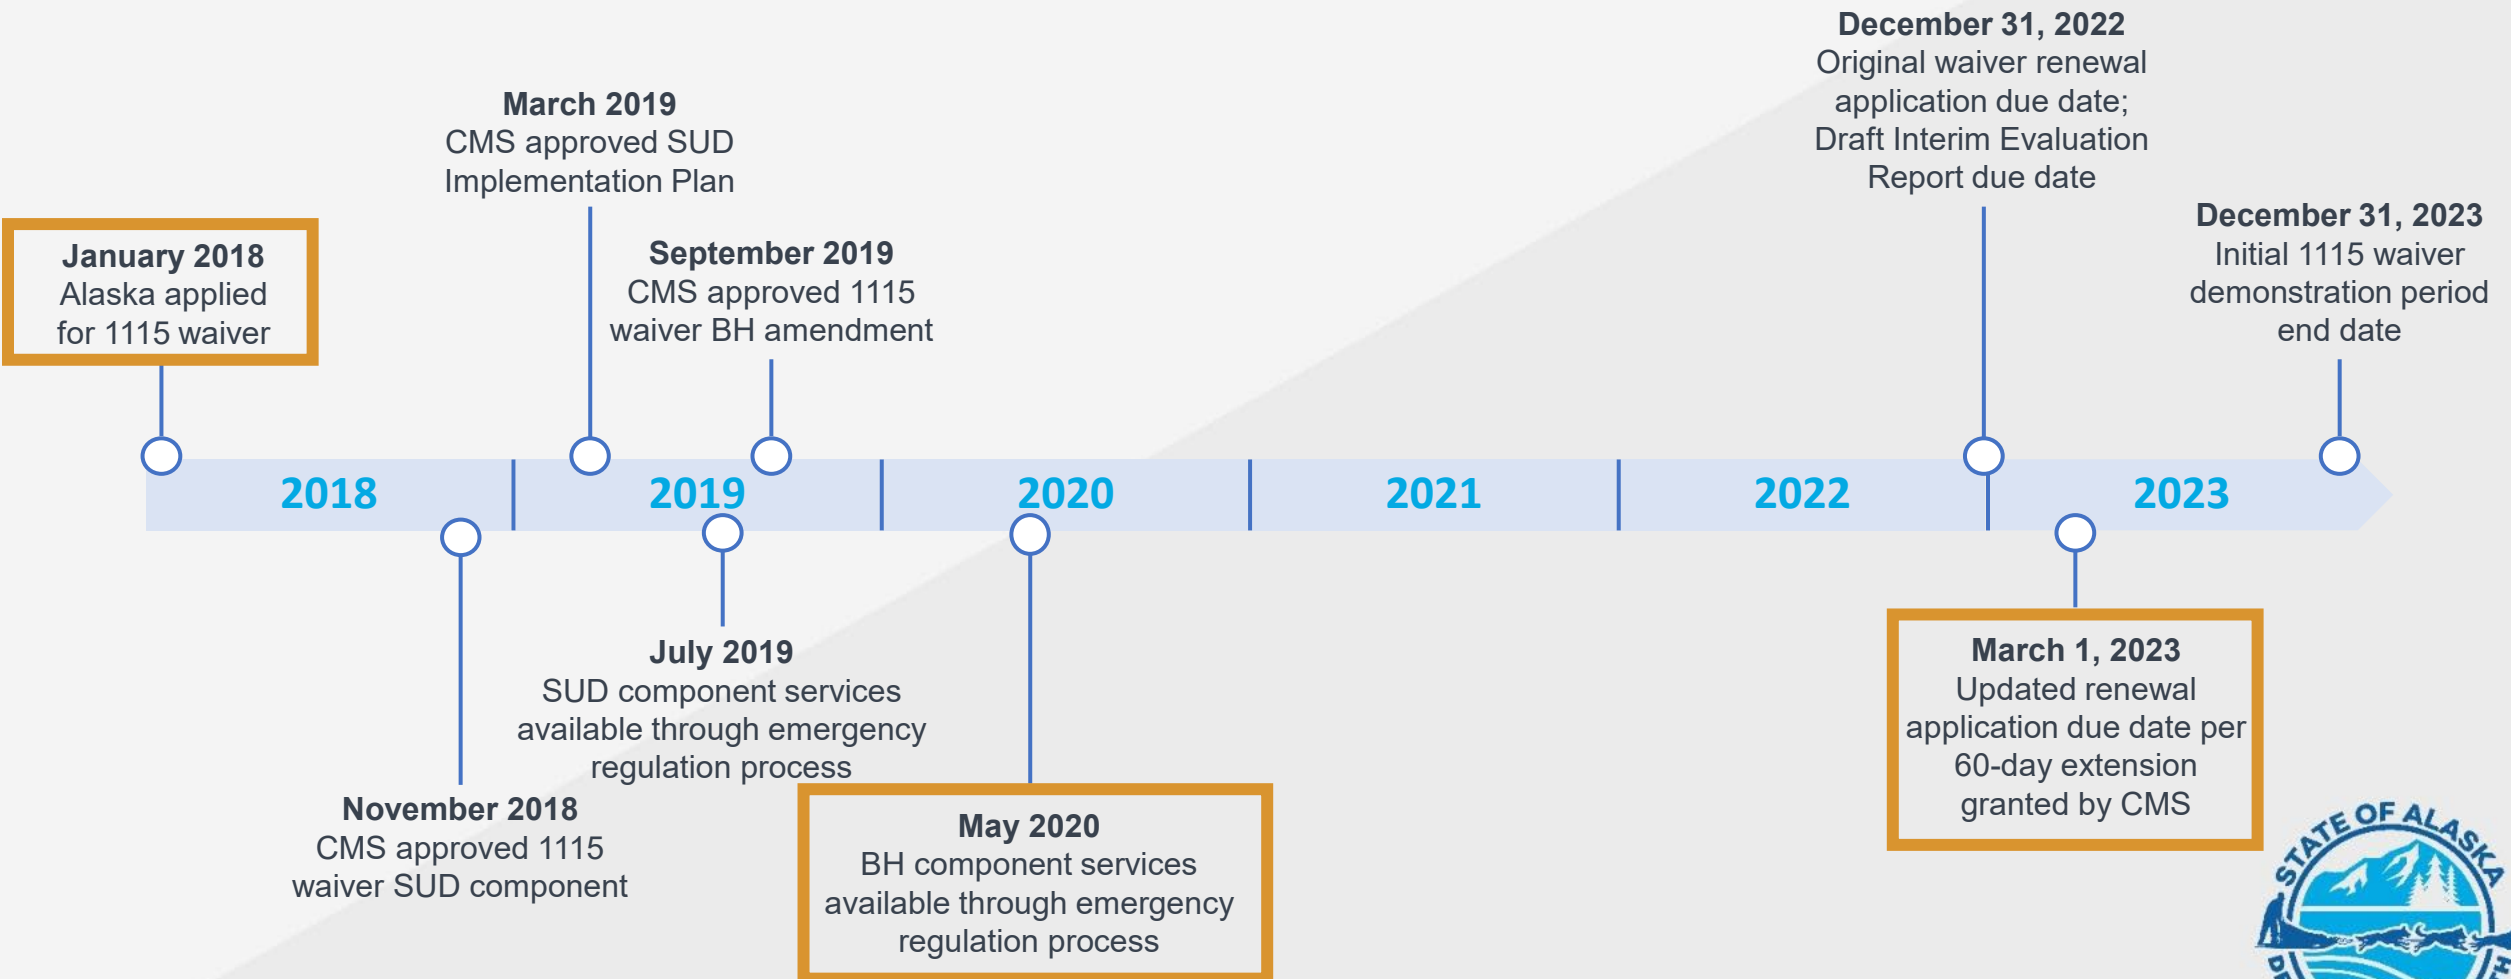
March 2019
CMS approved SUD Implementation Plan

December 31, 2022
Original waiver renewal application due date; Draft Interim Evaluation Report due date

January 2018
Alaska applied for 1115 waiver

September 2019
CMS approved 1115 waiver BH amendment

December 31, 2023
Initial 1115 waiver demonstration period end date

2018

2019

2020

2021

2022

2023

November 2018
CMS approved 1115 waiver SUD component

July 2019
SUD component services available through emergency regulation process

May 2020
BH component services available through emergency regulation process

March 1, 2023
Updated renewal application due date per 60-day extension granted by CMS

STATE OF ALASKA